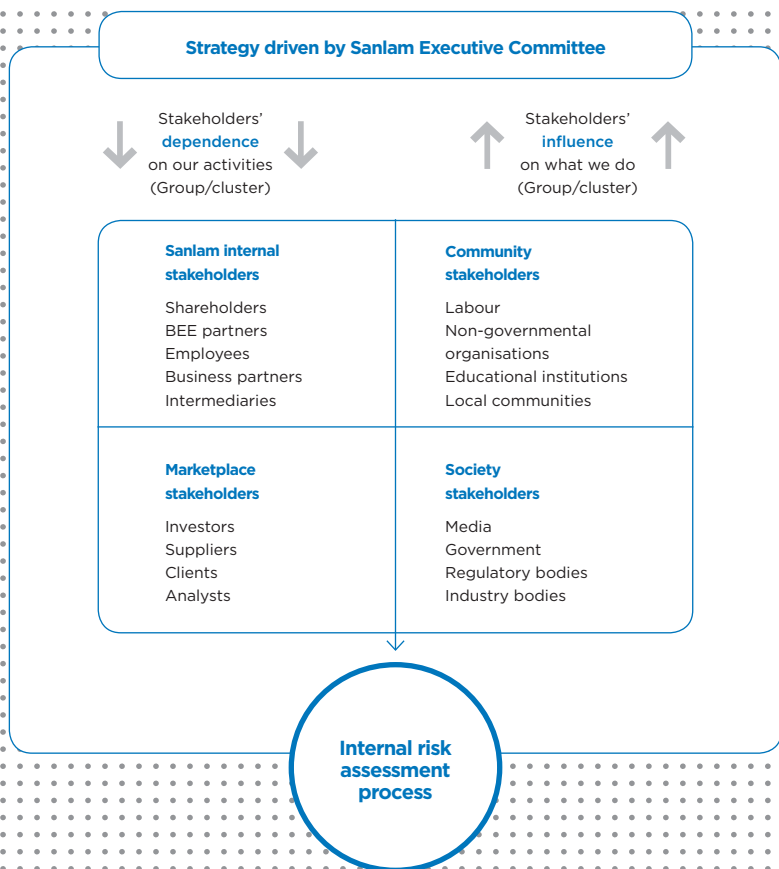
Strategy driven by Sanlam Executive Committee

Stakeholders' dependence on our activities (Group/cluster)

Stakeholders' influence on what we do (Group/cluster)

Sanlam internal stakeholders

Shareholders
BEE partners
Employees
Business partners
Intermediaries

Community stakeholders

Labour
Non-governmental organisations
Educational institutions
Local communities

Marketplace stakeholders

Investors
Suppliers
Clients
Analysts

Society stakeholders

Media
Government
Regulatory bodies
Industry bodies

Internal risk assessment process